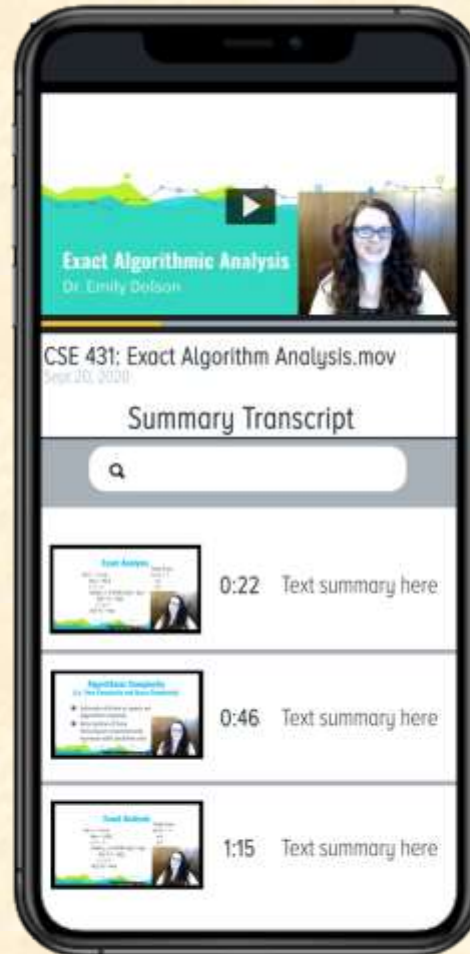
Exact Algorithmic Analysis
Dr. Emily Dolson

CSE 431: Exact Algorithm Analysis.mov
Sept 20, 2020

Summary Transcript

Exact Analysis
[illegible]

0:22 Text summary here

Algorithmic Complexity
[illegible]

0:46 Text summary here

Exact Analysis
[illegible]

1:15 Text summary here